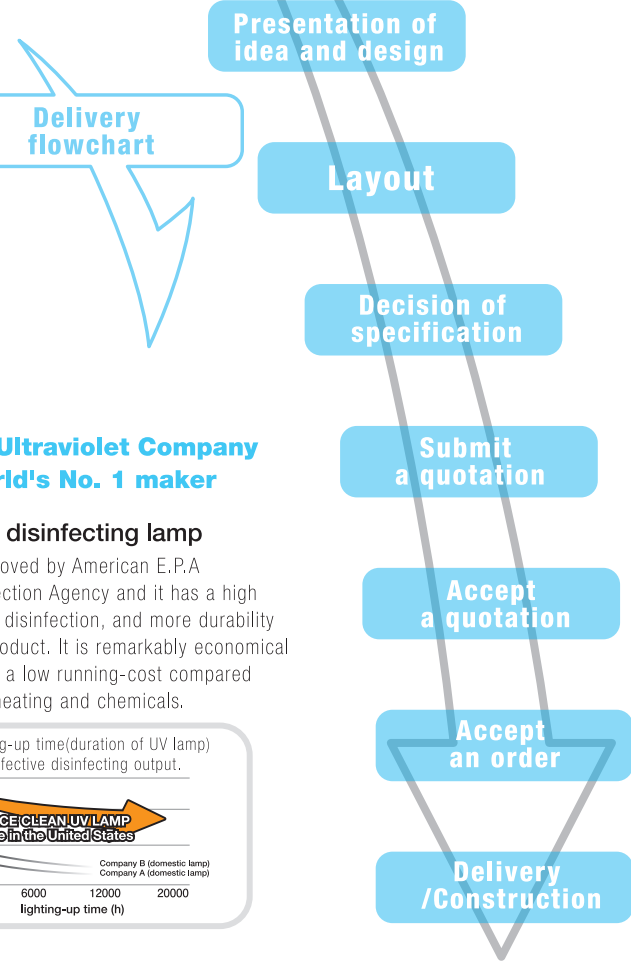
Presentation of idea and design

Delivery flowchart

Layout

Decision of specification

Ultraviolet Company
rld's No. 1 maker

Submit a quotation

disinfecting lamp

oved by American E.P.A ection Agency and it has a high disinfection, and more durability oduct. It is remarkably economical a low running-cost compared heating and chemicals.

Accept a quotation

g-up time(duration of UV lamp) fective disinfecting output.

Accept an order

CE CLEAN UV LAMP
e in the United States

Company B (domestic lamp)
Company A (domestic lamp)

6000
12000
20000
lighting-up time (h)

Delivery /Construction